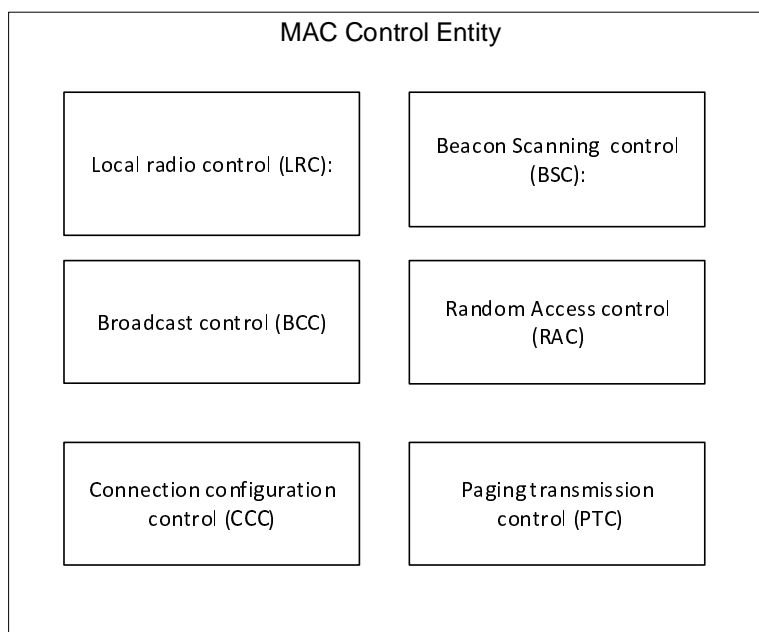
MAC Control Entity

Local radio control (LRC):

Beacon Scanning control (BSC):

Broadcast control (BCC)

Random Access control (RAC)

Connection configuration control (CCC)

Paging transmission control (PTC)